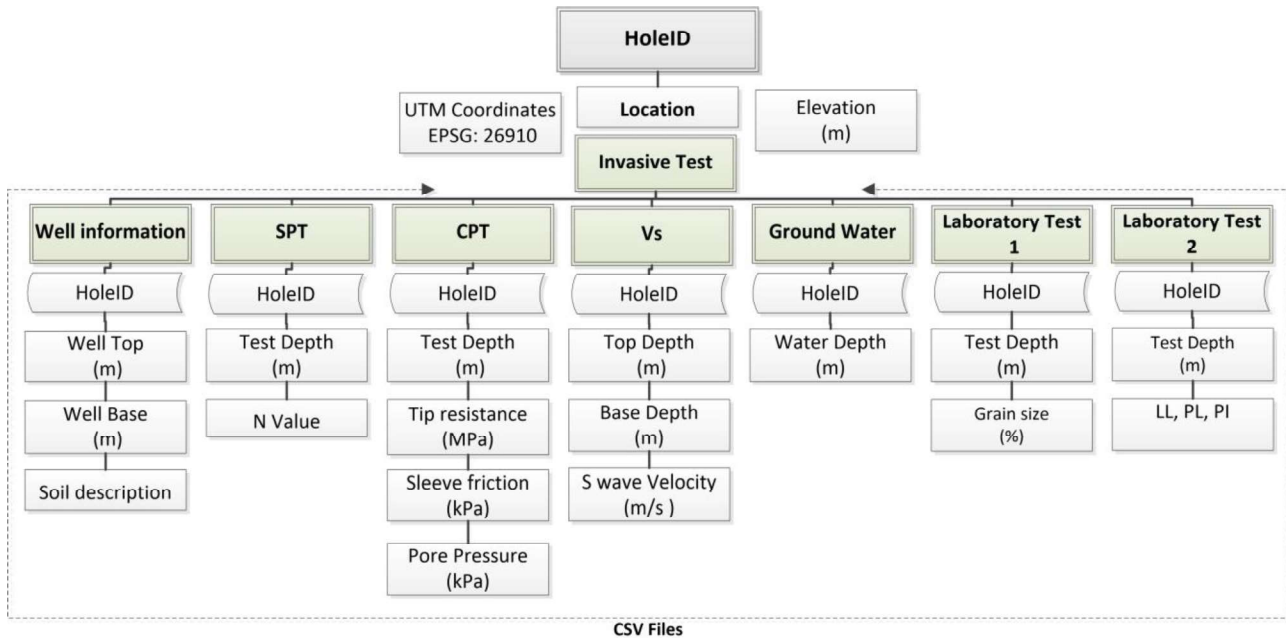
HoleID

UTM Coordinates EPSG: 26910

Location

Elevation (m)

Invasive Test

Well information

HoleID

Well Top (m)

Well Base (m)

Soil description

SPT

HoleID

Test Depth (m)

N Value

CPT

HoleID

Test Depth (m)

Tip resistance (MPa)

Sleeve friction (kPa)

Pore Pressure (kPa)

Vs

HoleID

Top Depth (m)

Base Depth (m)

S wave Velocity (m/s )

Ground Water

HoleID

Water Depth (m)

Laboratory Test 1

HoleID

Test Depth (m)

Grain size (%)

Laboratory Test 2

HoleID

Test Depth (m)

LL, PL, PI

CSV Files